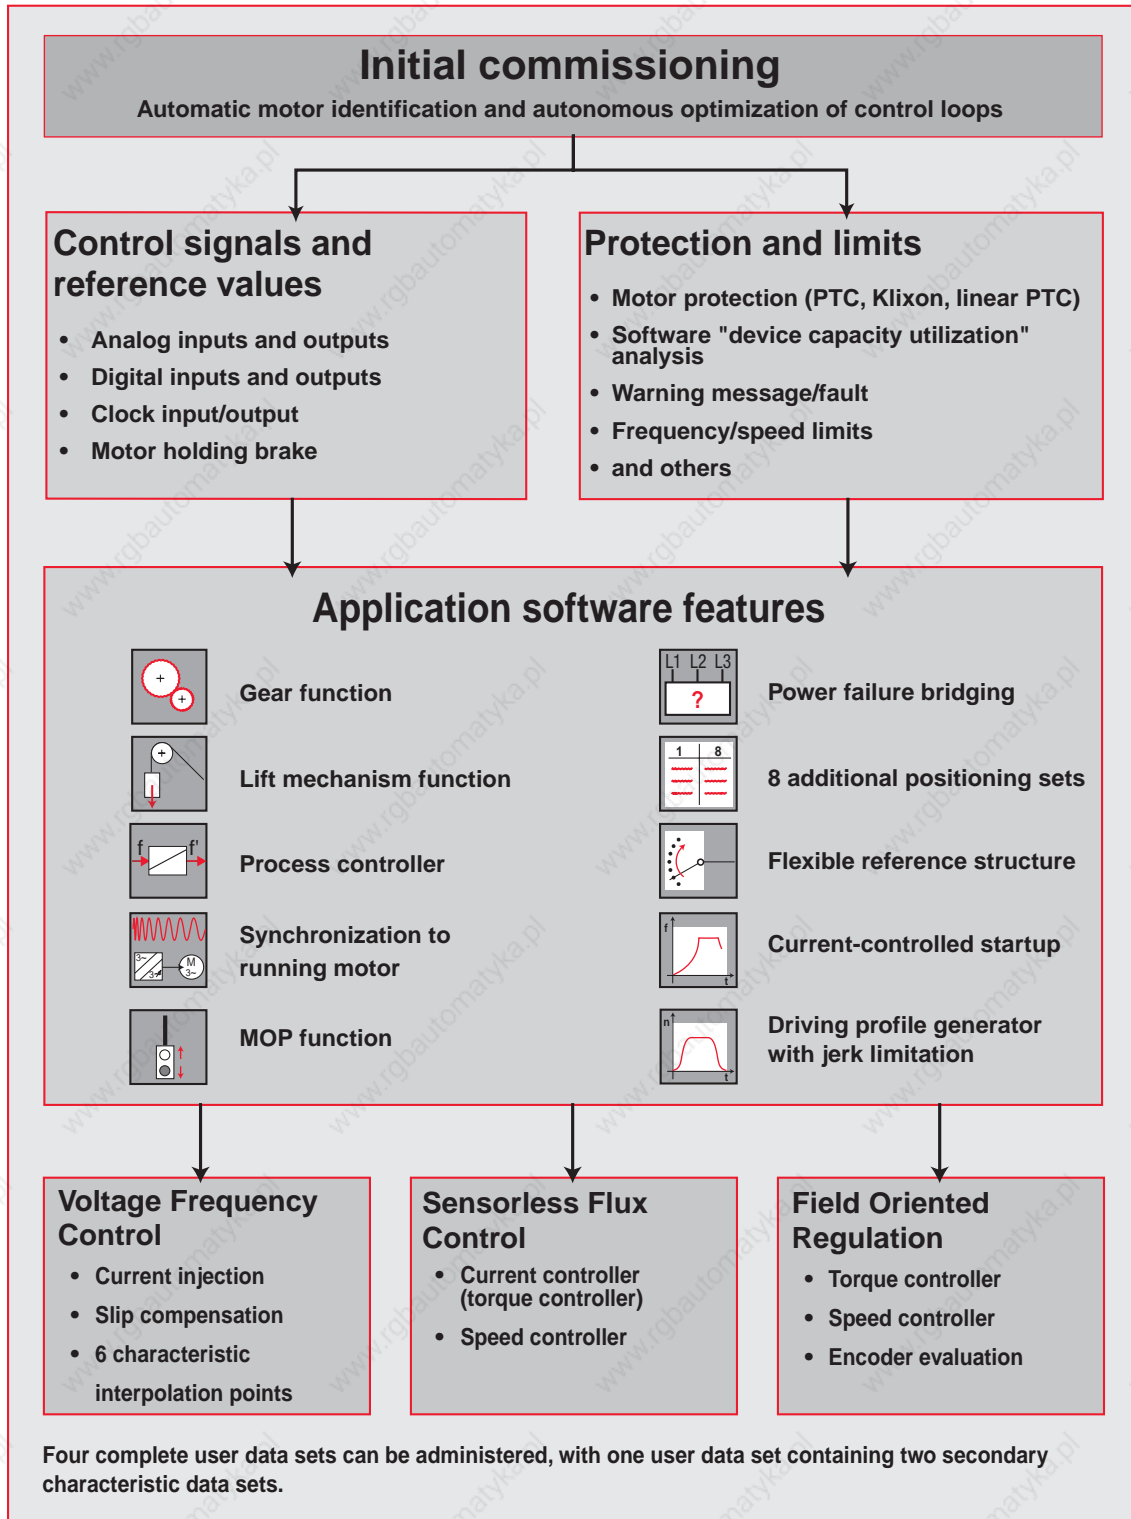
Initial commissioning

Automatic motor identification and autonomous optimization of control loops

Control signals and reference values

- Analog inputs and outputs
- Digital inputs and outputs
- Clock input/output
- Motor holding brake

Protection and limits

- Motor protection (PTC, Klixon, linear PTC)
- Software "device capacity utilization" analysis
- Warning message/fault
- Frequency/speed limits
- and others

Application software features

Gear function

Lift mechanism function

Process controller

Synchronization to running motor

MOP function

L1 L2 L3 ?

Power failure bridging

1 8

8 additional positioning sets

Flexible reference structure

Current-controlled startup

Driving profile generator with jerk limitation

Voltage Frequency Control

- Current injection
- Slip compensation
- 6 characteristic interpolation points

Sensorless Flux Control

- Current controller (torque controller)
- Speed controller

Field Oriented Regulation

- Torque controller
- Speed controller
- Encoder evaluation

Four complete user data sets can be administered, with one user data set containing two secondary characteristic data sets.